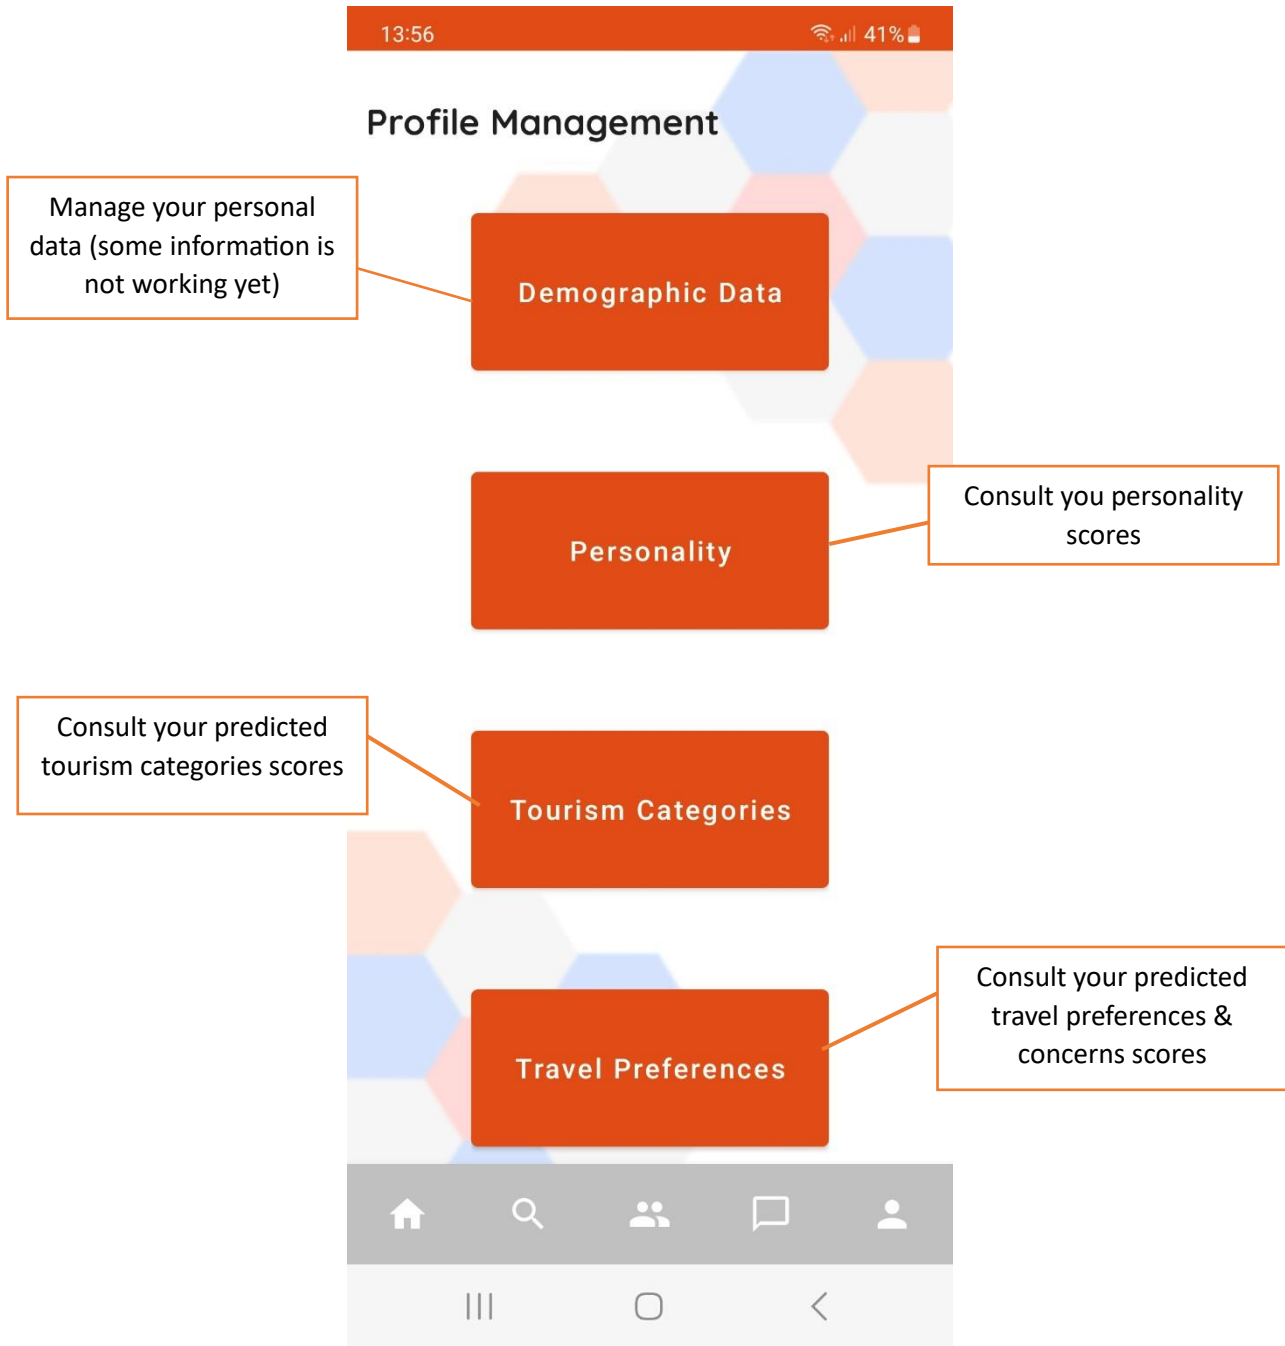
13:56
41%

Profile Management

Manage your personal data (some information is not working yet)

Demographic Data

Personality

Consult you personality scores

Consult your predicted tourism categories scores

Tourism Categories

Travel Preferences

Consult your predicted travel preferences & concerns scores